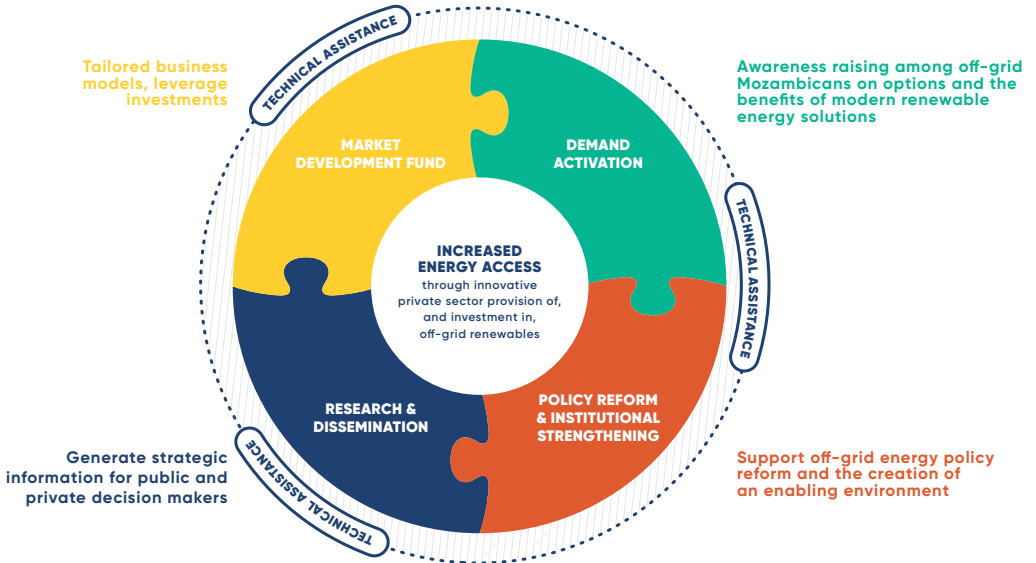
Tailored business models, leverage investments

TECHNICAL ASSISTANCE

Awareness raising among off-grid Mozambicans on options and the benefits of modern renewable energy solutions

MARKET DEVELOPMENT FUND

DEMAND ACTIVATION

TECHNICAL ASSISTANCE

INCREASED ENERGY ACCESS

through innovative private sector provision of, and investment in, off-grid renewables

RESEARCH & DISSEMINATION

POLICY REFORM & INSTITUTIONAL STRENGTHENING

Generate strategic information for public and private decision makers

TECHNICAL ASSISTANCE

Support off-grid energy policy reform and the creation of an enabling environment